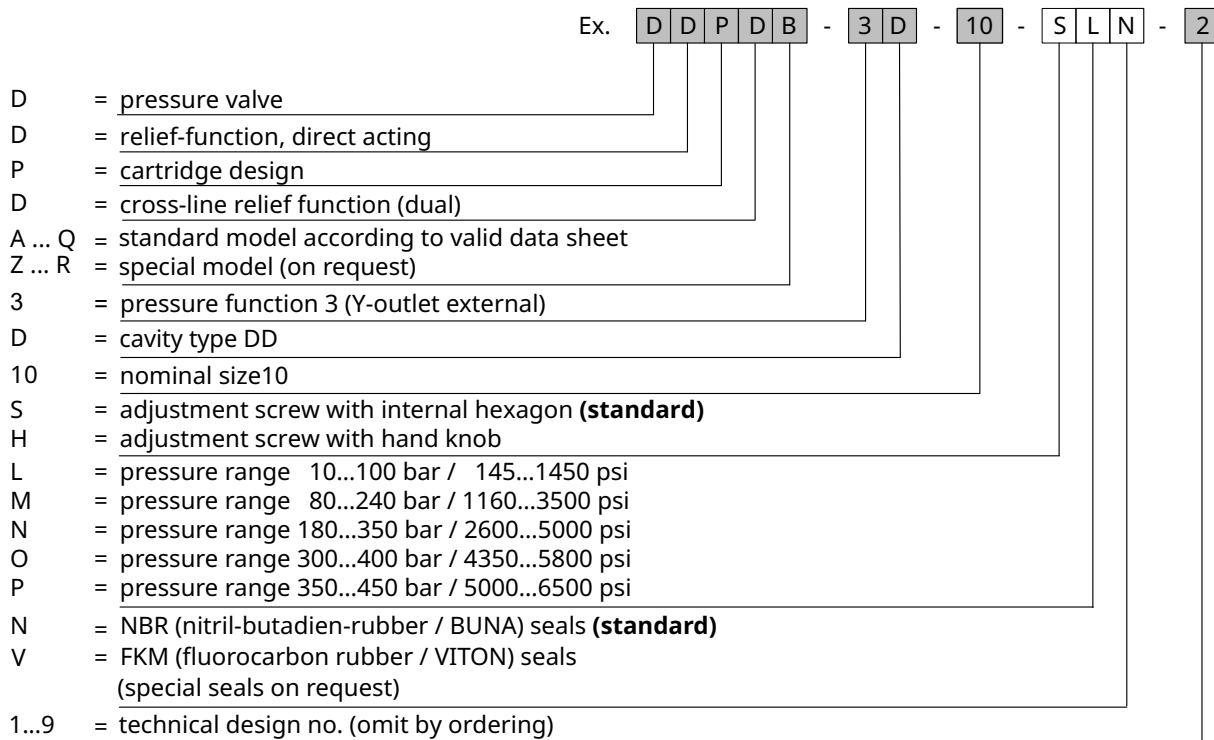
Ex. D D P D B - 3 D - 10 - S L N - 2

D = pressure valve
D = relief-function, direct acting
P = cartridge design
D = cross-line relief function (dual)
A ... Q = standard model according to valid data sheet
Z ... R = special model (on request)
3 = pressure function 3 (Y-outlet external)
D = cavity type DD
10 = nominal size10
S = adjustment screw with internal hexagon **(standard)**
H = adjustment screw with hand knob
L = pressure range 10...100 bar / 145...1450 psi
M = pressure range 80...240 bar / 1160...3500 psi
N = pressure range 180...350 bar / 2600...5000 psi
O = pressure range 300...400 bar / 4350...5800 psi
P = pressure range 350...450 bar / 5000...6500 psi
N = NBR (nitril-butadien-rubber / BUNA) seals **(standard)**
V = FKM (fluorocarbon rubber / VITON) seals
(special seals on request)
1...9 = technical design no. (omit by ordering)